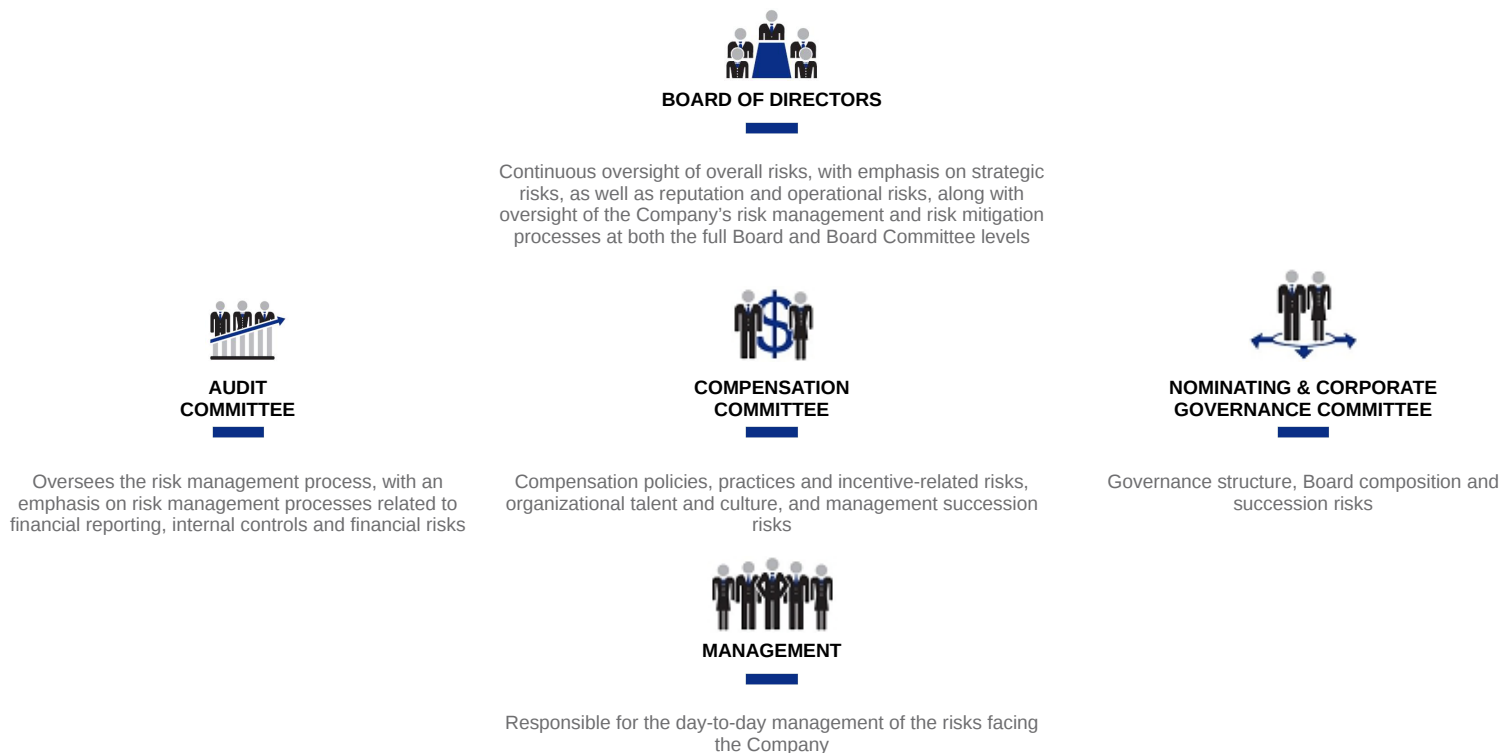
BOARD OF DIRECTORS

Continuous oversight of overall risks, with emphasis on strategic risks, as well as reputation and operational risks, along with oversight of the Company's risk management and risk mitigation processes at both the full Board and Board Committee levels

AUDIT COMMITTEE

Oversees the risk management process, with an emphasis on risk management processes related to financial reporting, internal controls and financial risks

COMPENSATION COMMITTEE

Compensation policies, practices and incentive-related risks, organizational talent and culture, and management succession risks

NOMINATING & CORPORATE GOVERNANCE COMMITTEE

Governance structure, Board composition and succession risks

MANAGEMENT

Responsible for the day-to-day management of the risks facing the Company